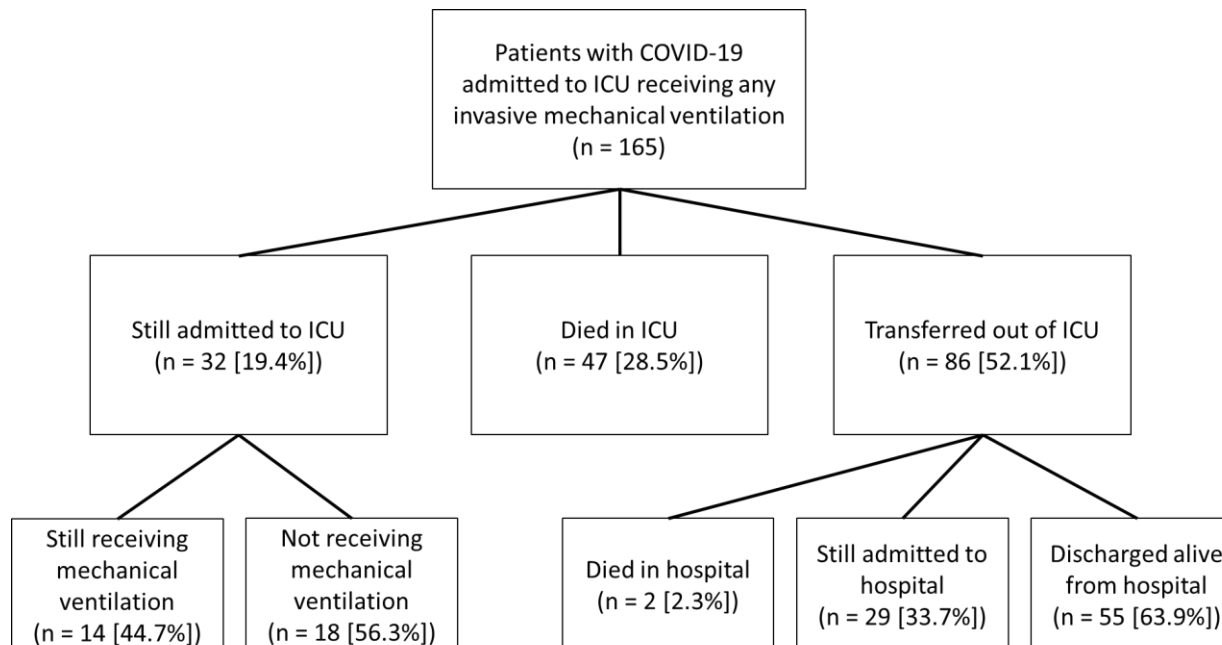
Patients with COVID-19 admitted to ICU receiving any invasive mechanical ventilation (n = 165)

Still admitted to ICU (n = 32 [19.4%])

Died in ICU (n = 47 [28.5%])

Transferred out of ICU (n = 86 [52.1%])

Still receiving mechanical ventilation (n = 14 [44.7%])

Not receiving mechanical ventilation (n = 18 [56.3%])

Died in hospital (n = 2 [2.3%])

Still admitted to hospital (n = 29 [33.7%])

Discharged alive from hospital (n = 55 [63.9%])